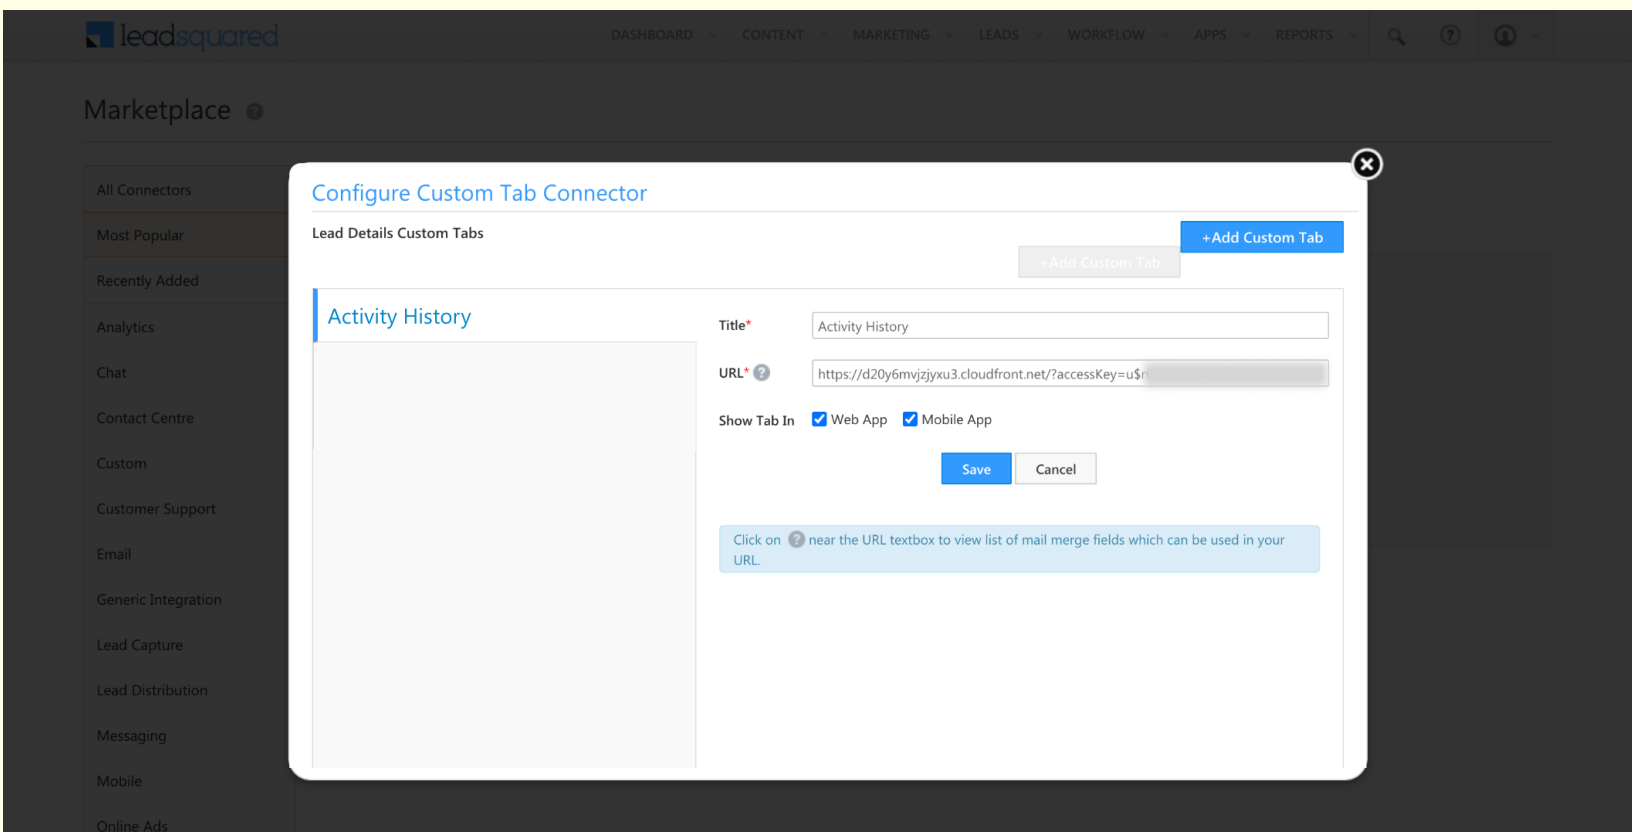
leadsquared

DASHBOARD CONTENT MARKETING LEADS WORKFLOW APPS REPORTS

Marketplace

All Connectors
Most Popular
Recently Added
Analytics
Chat
Contact Centre
Custom
Customer Support
Email
Generic Integration
Lead Capture
Lead Distribution
Messaging
Mobile
Online Ads

Configure Custom Tab Connector

Lead Details Custom Tabs

+Add Custom Tab

+Add Custom Tab

Activity History

Title* Activity History

URL* https://d20y6mvjzjyxu3.cloudfront.net/?accessKey=u$r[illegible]

Show Tab In Web App Mobile App

Save Cancel

Click on near the URL textbox to view list of mail merge fields which can be used in your URL.